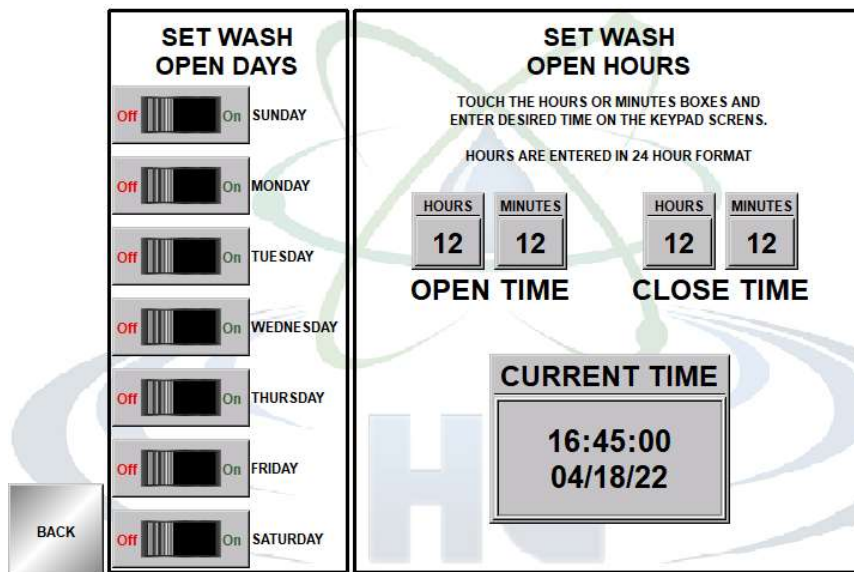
SET WASH OPEN DAYS

Off On SUNDAY

Off On MONDAY

Off On TUESDAY

Off On WEDNESDAY

Off On THURSDAY

Off On FRIDAY

Off On SATURDAY

BACK

SET WASH OPEN HOURS

TOUCH THE HOURS OR MINUTES BOXES AND ENTER DESIRED TIME ON THE KEYPAD SCRENS.

HOURS ARE ENTERED IN 24 HOUR FORMAT

HOURS 12 MINUTES 12
OPEN TIME

HOURS 12 MINUTES 12
CLOSE TIME

CURRENT TIME

16:45:00
04/18/22